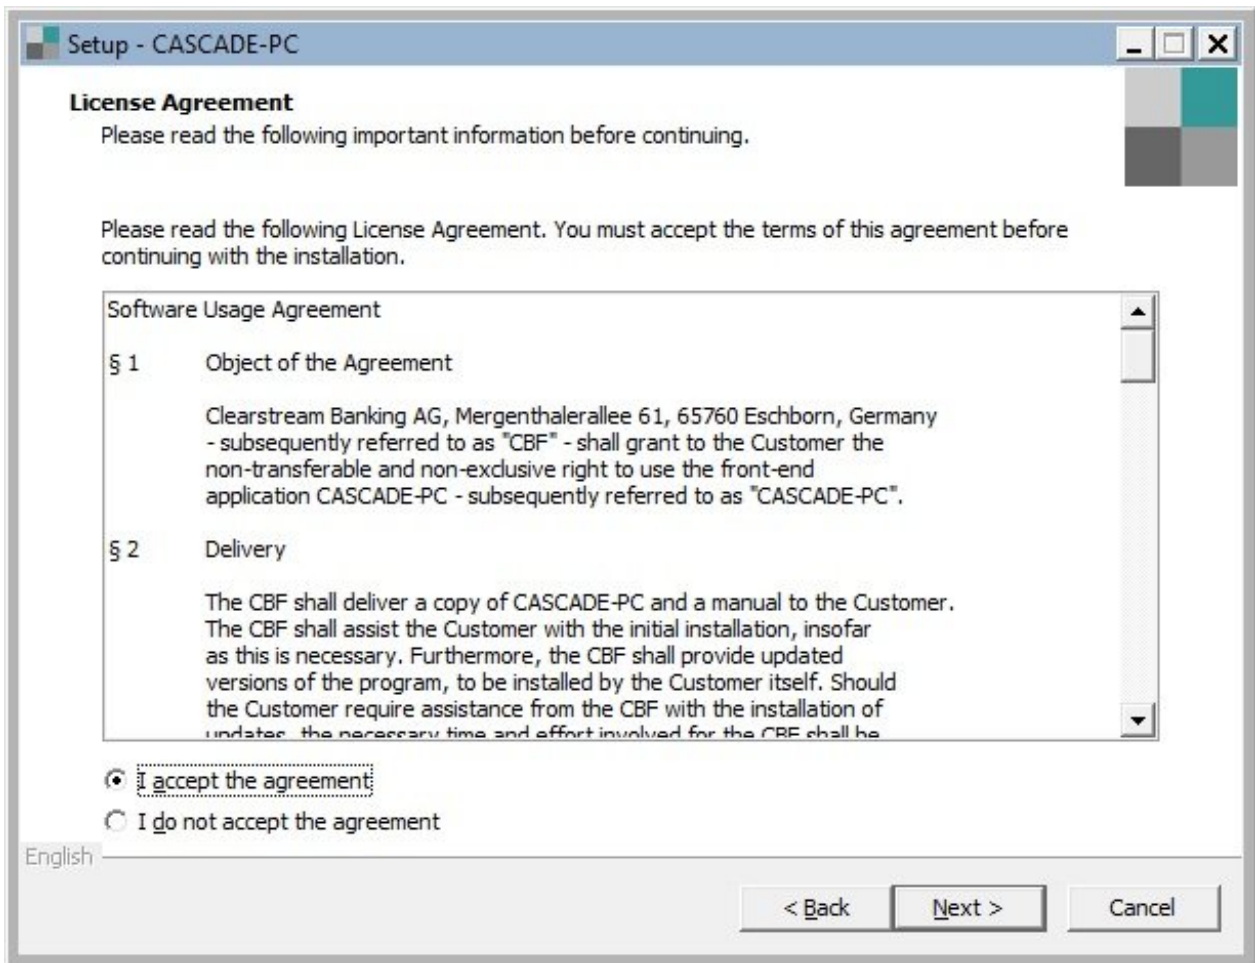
Setup - CASCADE-PC

License Agreement

Please read the following important information before continuing.

Please read the following License Agreement. You must accept the terms of this agreement before continuing with the installation.

Software Usage Agreement

§ 1 Object of the Agreement

Clearstream Banking AG, Mergenthalerallee 61, 65760 Eschborn, Germany - subsequently referred to as "CBF" - shall grant to the Customer the non-transferable and non-exclusive right to use the front-end application CASCADE-PC - subsequently referred to as "CASCADE-PC".

§ 2 Delivery

The CBF shall deliver a copy of CASCADE-PC and a manual to the Customer. The CBF shall assist the Customer with the initial installation, insofar as this is necessary. Furthermore, the CBF shall provide updated versions of the program, to be installed by the Customer itself. Should the Customer require assistance from the CBF with the installation of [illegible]

I accept the agreement

I do not accept the agreement

English

< Back

Next >

Cancel